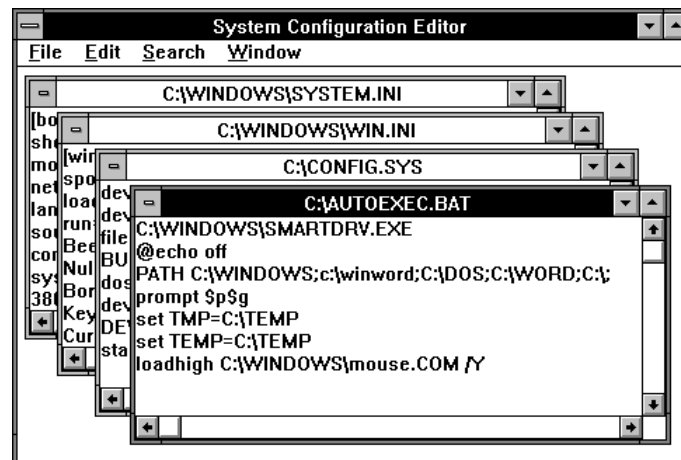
System Configuration Editor

File Edit Search Window

C:\WINDOWS\SYSTEM.INI

[bo
sh
mo
net
lan
so
co
sys
38

C:\WINDOWS\WIN.INI

[wi
spo
loa
run
Bee
Nul
Bor
Key
Cur

C:\CONFIG.SYS

dev
dev
file
BU
dos
dev
DE
sta

C:\AUTOEXEC.BAT

C:\WINDOWS\SMARTDRV.EXE
@echo off
PATH C:\WINDOWS;c:\winword;C:\DOS;C:\WORD;C:\;
prompt $p$g
set TMP=C:\TEMP
set TEMP=C:\TEMP
loadhigh C:\WINDOWS\mouse.COM /Y